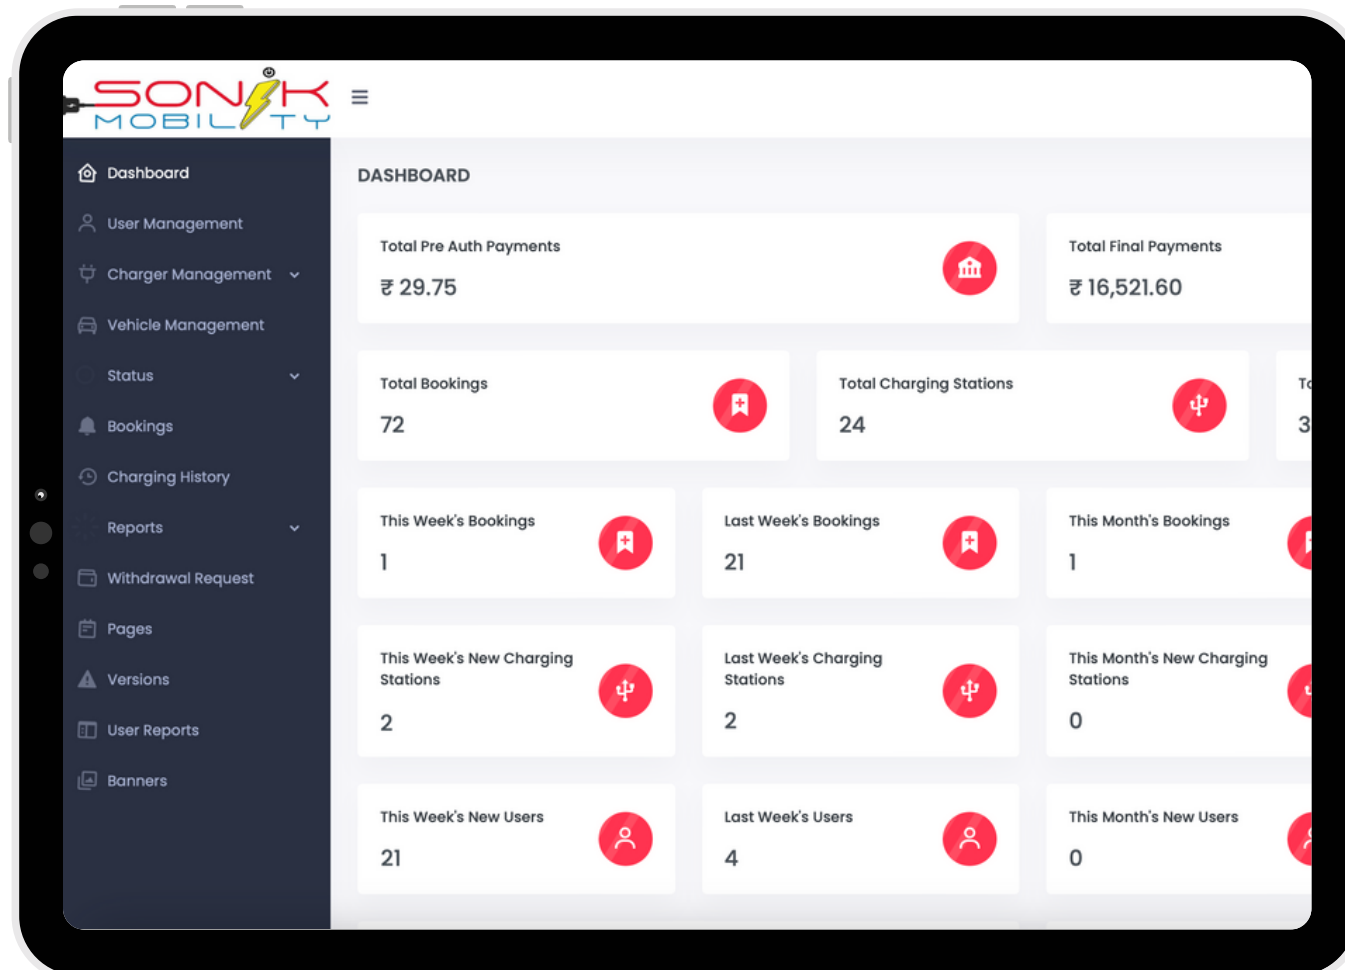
SONIK MOBILITY

Dashboard
User Management
Charger Management
Vehicle Management
Status
Bookings
Charging History
Reports
Withdrawal Request
Pages
Versions
User Reports
Banners

DASHBOARD

Total Pre Auth Payments
₹ 29.75

Total Final Payments
₹ 16,521.60

Total Bookings
72

Total Charging Stations
24

To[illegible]
3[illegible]

This Week's Bookings
1

Last Week's Bookings
21

This Month's Bookings
1

This Week's New Charging Stations
2

Last Week's Charging Stations
2

This Month's New Charging Stations
0

This Week's New Users
21

Last Week's Users
4

This Month's New Users
0